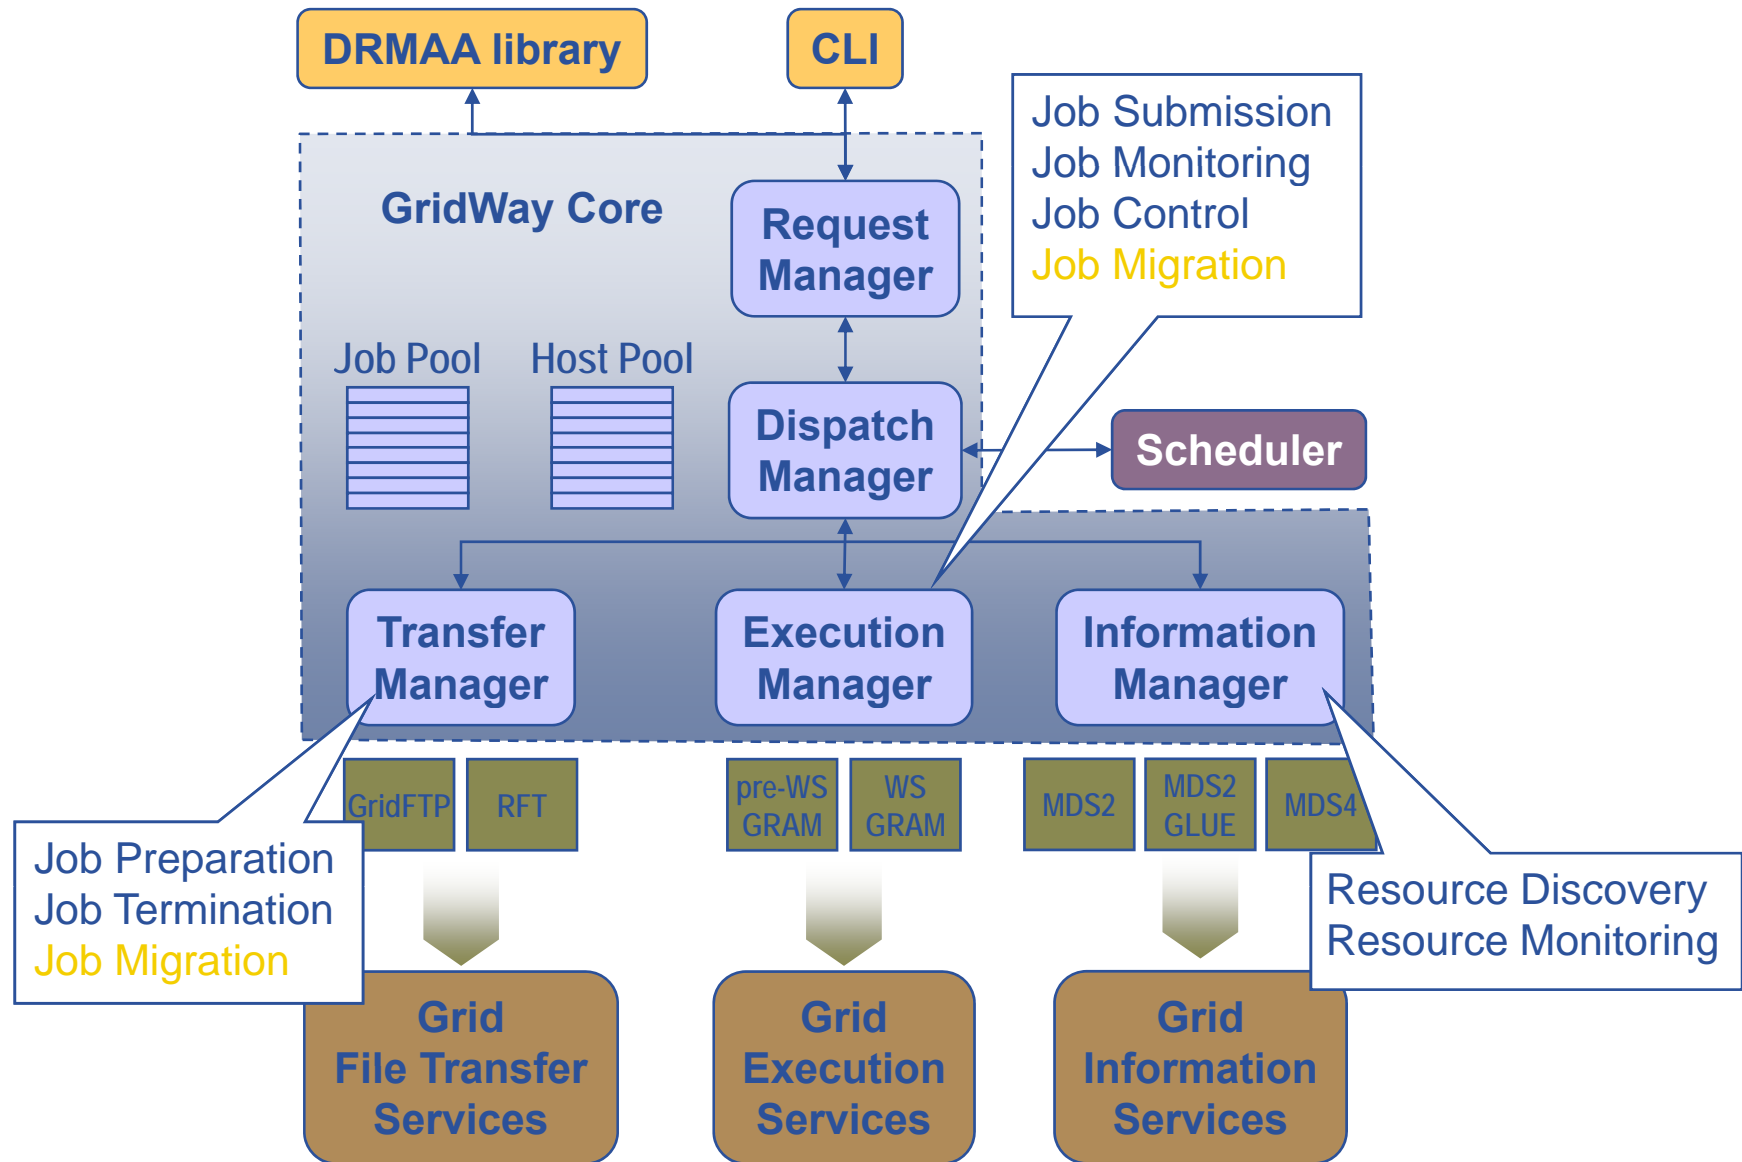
DRMAA library

CLI

Job Submission
Job Monitoring
Job Control
Job Migration

GridWay Core

Request Manager

Job Pool

Host Pool

Dispatch Manager

Scheduler

Transfer Manager

Execution Manager

Information Manager

GridFTP

RFT

pre-WS GRAM

WS GRAM

MDS2

MDS2 GLUE

MDS4

Job Preparation
Job Termination
Job Migration

Resource Discovery
Resource Monitoring

Grid File Transfer Services

Grid Execution Services

Grid Information Services